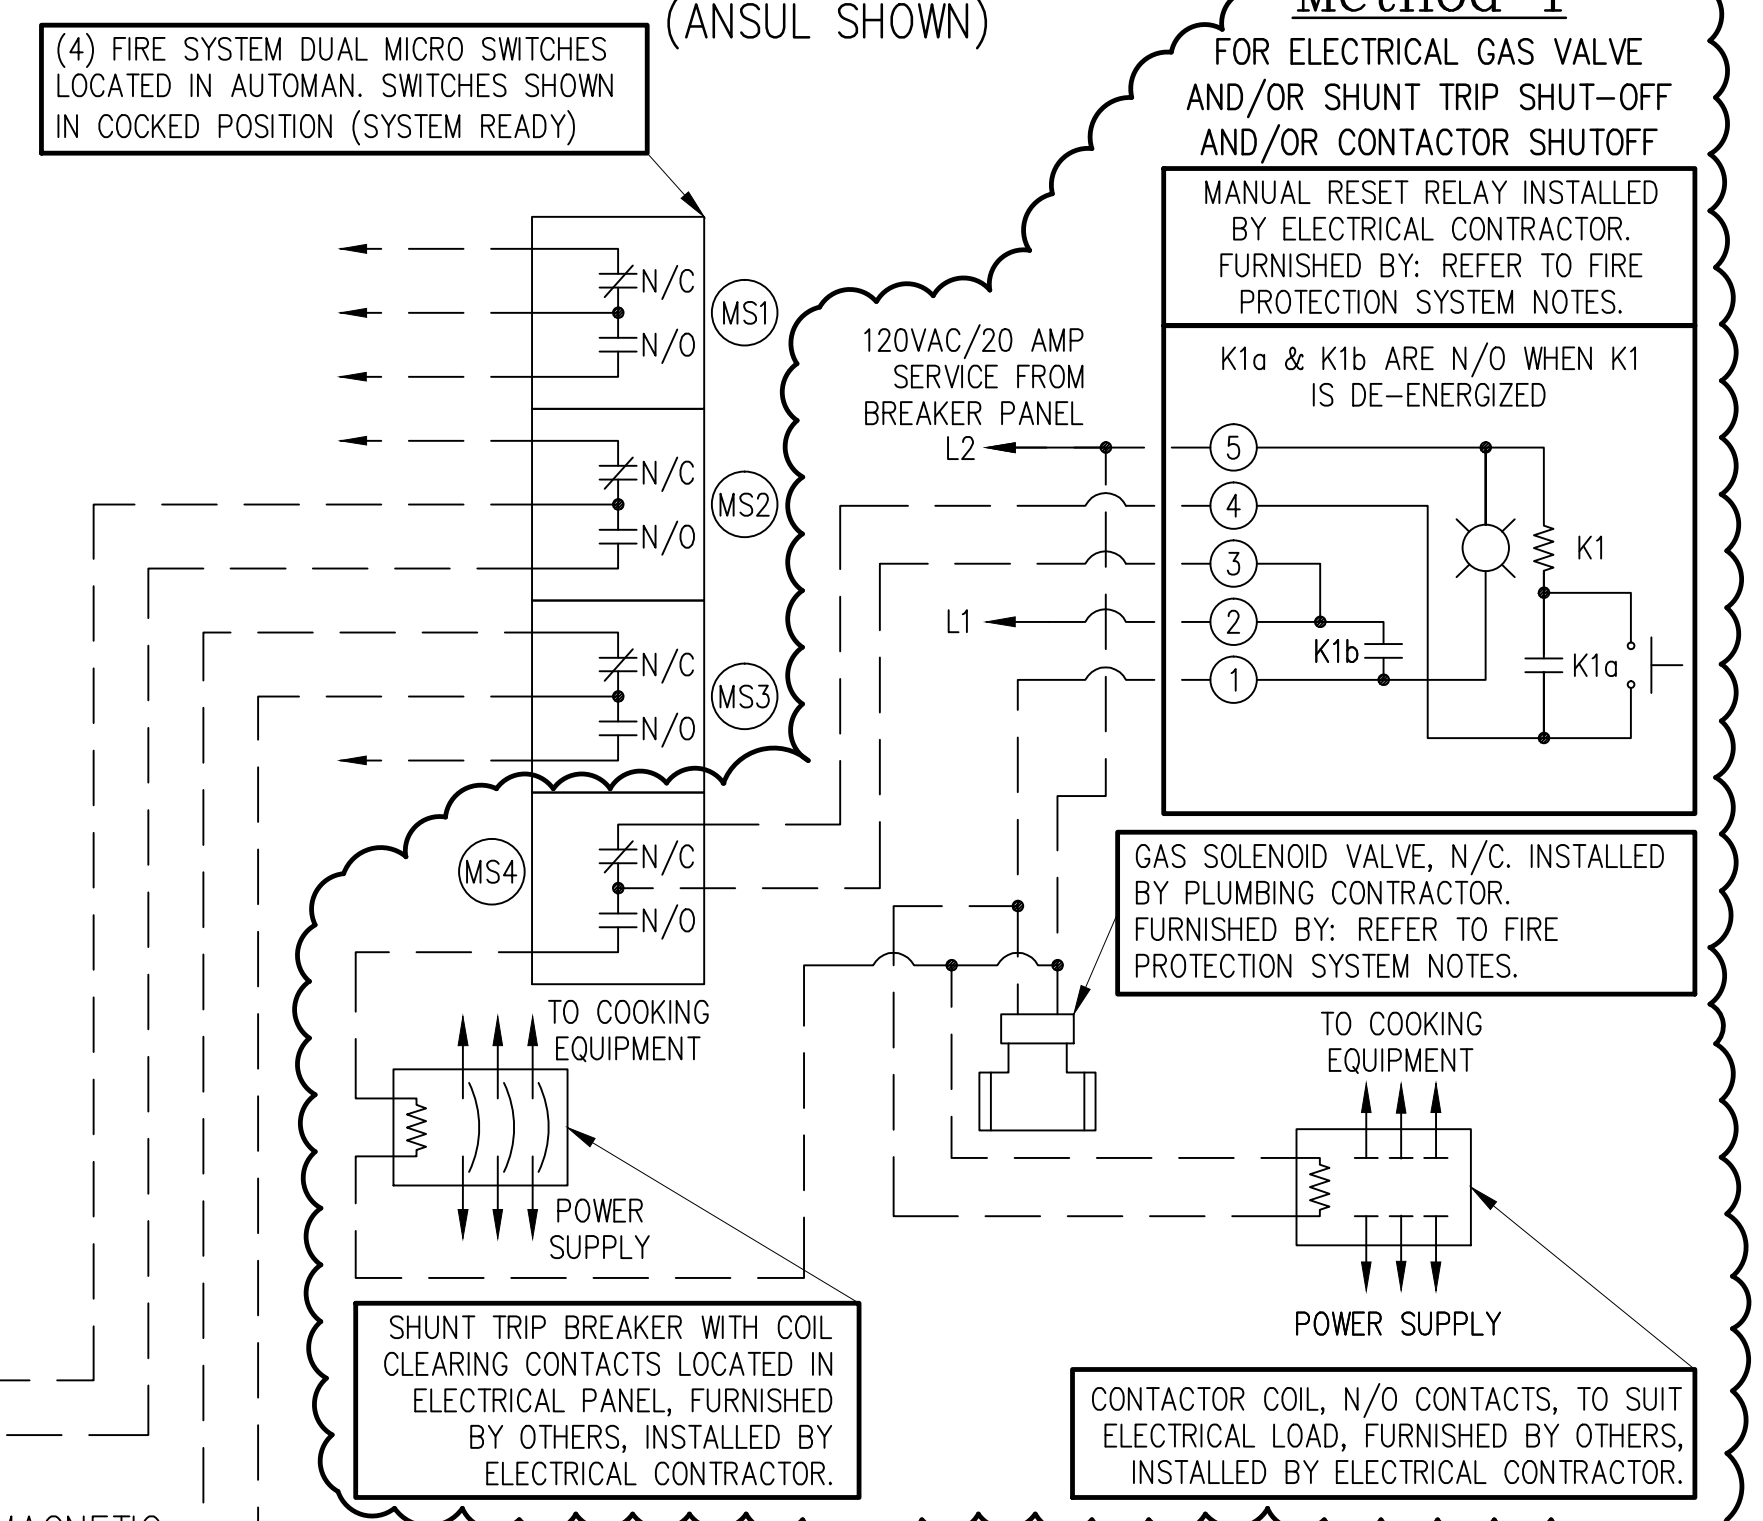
(ANSUL SHOWN)

Method 1

(4) FIRE SYSTEM DUAL MICRO SWITCHES LOCATED IN AUTOMAN. SWITCHES SHOWN IN COCKED POSITION (SYSTEM READY)

FOR ELECTRICAL GAS VALVE AND/OR SHUNT TRIP SHUT-OFF AND/OR CONTACTOR SHUTOFF

MANUAL RESET RELAY INSTALLED BY ELECTRICAL CONTRACTOR. FURNISHED BY: REFER TO FIRE PROTECTION SYSTEM NOTES.

K1a & K1b ARE N/O WHEN K1 IS DE-ENERGIZED

N/C
N/O
MS1
N/C
N/O
MS2
N/C
N/O
MS3
MS4
N/C
N/O

120VAC/20 AMP SERVICE FROM BREAKER PANEL
L2
L1
5
4
3
2
1
K1
K1b
K1a

GAS SOLENOID VALVE, N/C. INSTALLED BY PLUMBING CONTRACTOR. FURNISHED BY: REFER TO FIRE PROTECTION SYSTEM NOTES.

TO COOKING EQUIPMENT

POWER SUPPLY

TO COOKING EQUIPMENT

POWER SUPPLY

SHUNT TRIP BREAKER WITH COIL CLEARING CONTACTS LOCATED IN ELECTRICAL PANEL, FURNISHED BY OTHERS, INSTALLED BY ELECTRICAL CONTRACTOR.

CONTACTOR COIL, N/O CONTACTS, TO SUIT ELECTRICAL LOAD, FURNISHED BY OTHERS, INSTALLED BY ELECTRICAL CONTRACTOR.

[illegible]AGNETIC